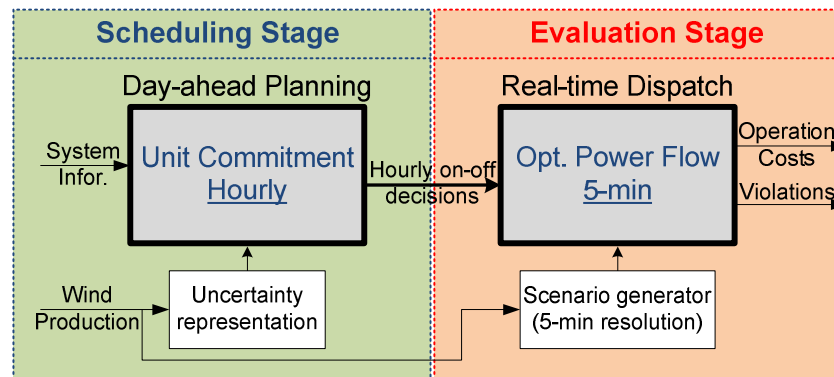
Scheduling Stage

Evaluation Stage

Day-ahead Planning

Real-time Dispatch

System Infor.

Unit Commitment Hourly

Hourly on-off decisions

Opt. Power Flow 5-min

Operation Costs

Violations

Wind Production

Uncertainty representation

Scenario generator (5-min resolution)